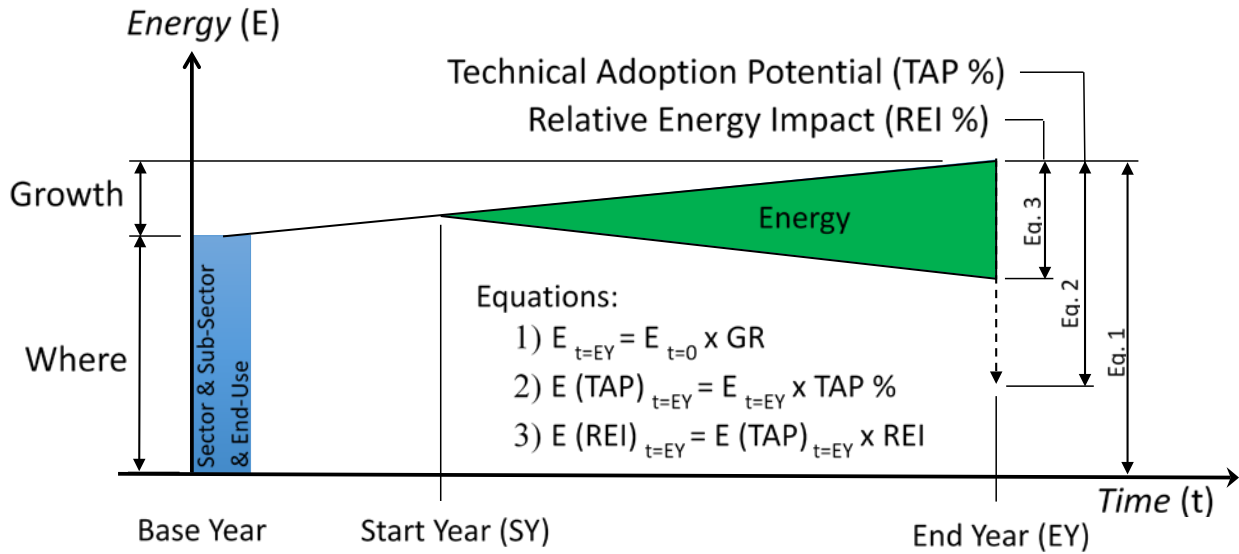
*Energy* (E)

Technical Adoption Potential (TAP %)

Relative Energy Impact (REI %)

Growth

Energy

Eq. 3

Eq. 2

Eq. 1

Where

Sector & Sub-Sector & End-Use

Equations:

1) $E_{t=EY} = E_{t=0} \times GR$

2) $E(TAP)_{t=EY} = E_{t=EY} \times TAP\ \%$

3) $E(REI)_{t=EY} = E(TAP)_{t=EY} \times REI$

*Time* (t)

Base Year

Start Year (SY)

End Year (EY)